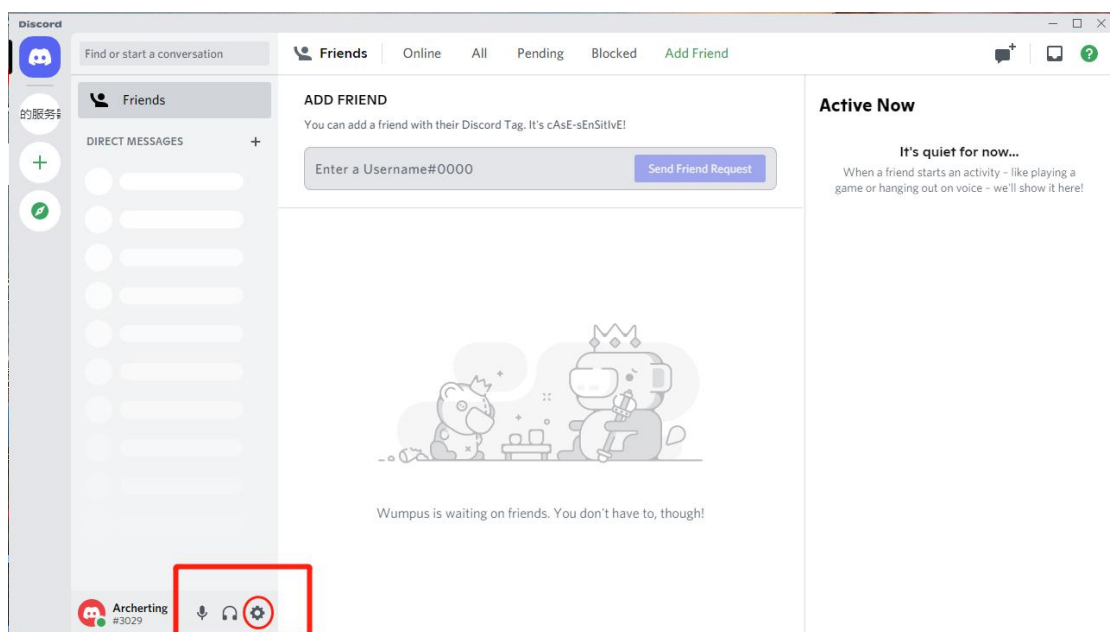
Discord

的服务器

Find or start a conversation

Friends

DIRECT MESSAGES +

Friends | Online | All | Pending | Blocked | Add Friend

ADD FRIEND

You can add a friend with their Discord Tag. It's cAsE-sEnSitIvE!

Enter a Username#0000

Send Friend Request

Wumpus is waiting on friends. You don't have to, though!

Active Now

It's quiet for now...

When a friend starts an activity - like playing a game or hanging out on voice - we'll show it here!

Archerting
#3029